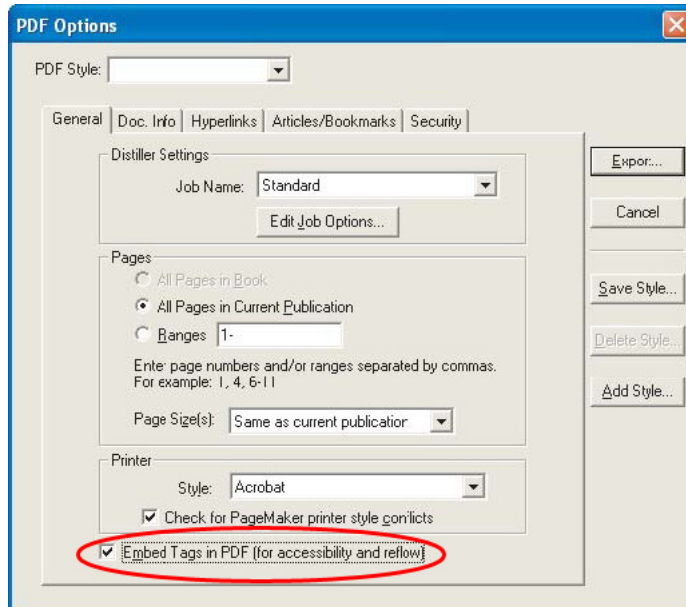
PDF Options

PDF Style:

General | Doc. Info | Hyperlinks | Articles/Bookmarks | Security

Distiller Settings

Job Name: Standard

Edit Job Options...

Pages

All Pages in Book

All Pages in Current Publication

Ranges 1-

Enter page numbers and/or ranges separated by commas. For example: 1, 4, 6-11

Page Size(s): Same as current publication

Printer

Style: Acrobat

Check for PageMaker printer style conflicts

Embed Tags in PDF (for accessibility and reflow)

Export...

Cancel

Save Style...

Delete Style...

Add Style...